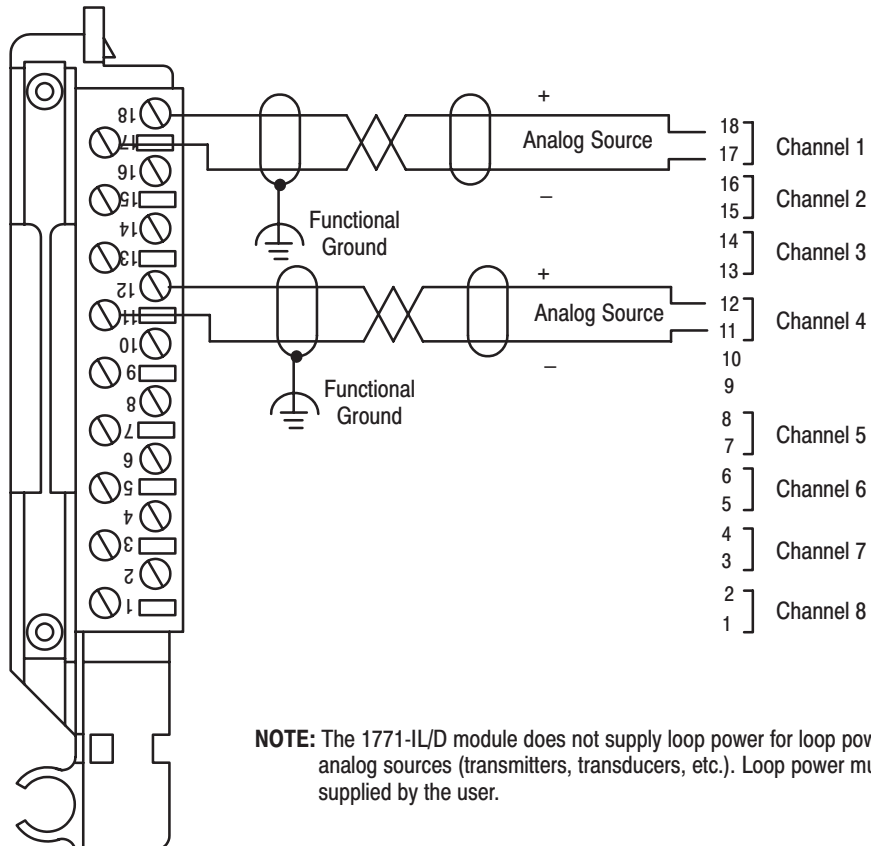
18
17
16
15
14
13
12
11
10
9
8
7
6
5
4
3
2
1

+
Analog Source
–
Functional Ground

+
Analog Source
–
Functional Ground

18
17
Channel 1
16
15
Channel 2
14
13
Channel 3
12
11
Channel 4
10
9
8
7
Channel 5
6
5
Channel 6
4
3
Channel 7
2
1
Channel 8

NOTE: The 1771-IL/D module does not supply loop power for loop pov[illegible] analog sources (transmitters, transducers, etc.). Loop power mu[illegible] supplied by the user.